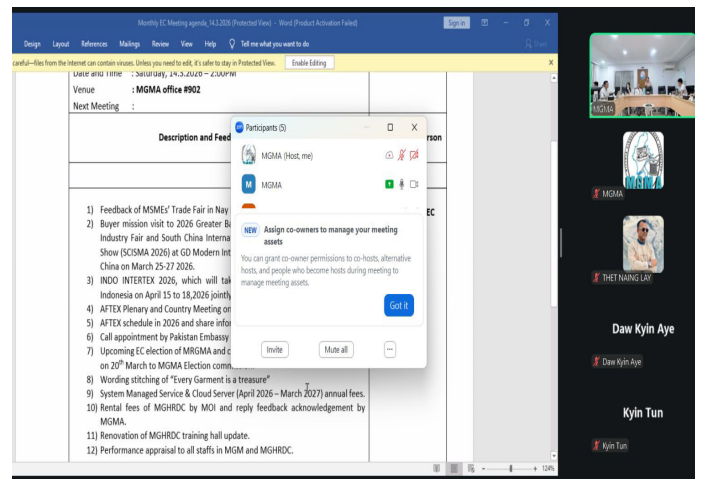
Monthly EC Meeting agenda, 14.3.2026 (Protected View) - Word (Product Activation Failed)

Sign in

Design Layout References Mailings Review View Help Tell me what you want to do

careful—files from the Internet can contain viruses. Unless you need to edit, it's safer to stay in Protected View. Enable Editing

Date and Time : Saturday, 14.3.2026 – 2:00PM

Venue : MGMA office #902

Next Meeting :

Description and Feed

rson

1) Feedback of MSMEs' Trade Fair in Nay

EC

2) Buyer mission visit to 2026 Greater B Industry Fair and South China Interna Show (SCISMA 2026) at GD Modern Int China on March 25-27 2026.

3) INDO INTERTEX 2026, which will tak Indonesia on April 15 to 18,2026 jointly

4) AFTEX Plenary and Country Meeting on

5) AFTEX schedule in 2026 and share infor

6) Call appointment by Pakistan Embassy

7) Upcoming EC election of MRGMA and c on 20$^{th}$ March to MGMA Election comm

8) Wording stitching of "Every Garment is a treasure"

9) System Managed Service & Cloud Server (April 2026 – March 2027) annual fees.

10) Rental fees of MGHRDC by MOI and reply feedback acknowledgement by MGMA.

11) Renovation of MGHRDC training hall update.

12) Performance appraisal to all staffs in MGM and MGHRDC.

Participants (5)

MGMA (Host, me)

MGMA

NEW Assign co-owners to manage your meeting assets

You can grant co-owner permissions to co-hosts, alternative hosts, and people who become hosts during meeting to manage meeting assets.

Got it

Invite

Mute all

...

124%

MGMA

MGMA

THET NAING LAY

Daw Kyin Aye

Daw Kyin Aye

Kyin Tun

Kyin Tun